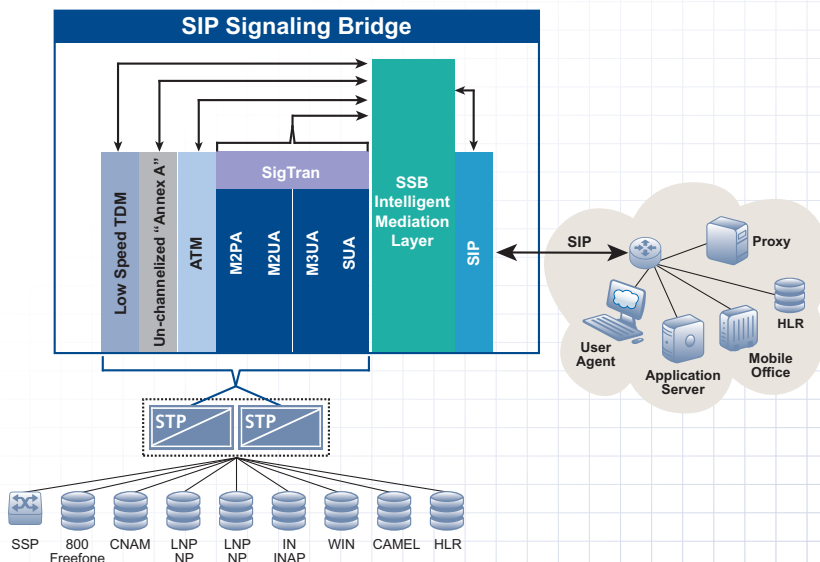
SIP Signaling Bridge

Low Speed TDM

Un-channelized "Annex A"

ATM

SigTran

M2PA

M2UA

M3UA

SUA

SSB Intelligent Mediation Layer

SIP

SIP

Proxy

HLR

User Agent

Application Server

Mobile Office

STP

STP

SSP

800 Freefone

CNAM

LNP NP

LNP NP

IN INAP

WIN

CAMEL

HLR